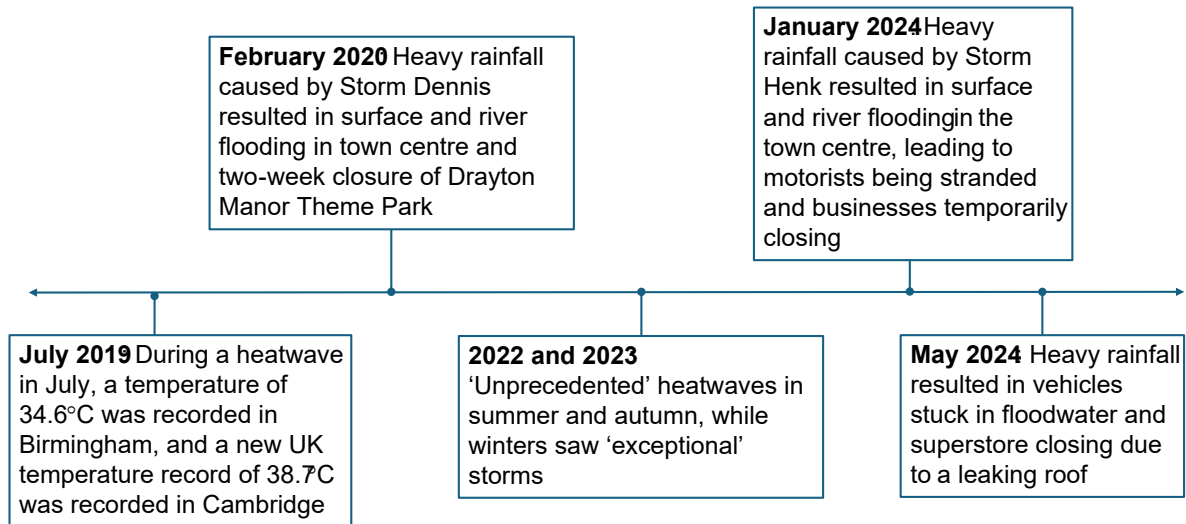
**February 2020** Heavy rainfall caused by Storm Dennis resulted in surface and river flooding in town centre and two-week closure of Drayton Manor Theme Park

**January 2024** Heavy rainfall caused by Storm Henk resulted in surface and river floodingin the town centre, leading to motorists being stranded and businesses temporarily closing

**July 2019** During a heatwave in July, a temperature of 34.6°C was recorded in Birmingham, and a new UK temperature record of 38.7°C was recorded in Cambridge

**2022 and 2023** 'Unprecedented' heatwaves in summer and autumn, while winters saw 'exceptional' storms

**May 2024** Heavy rainfall resulted in vehicles stuck in floodwater and superstore closing due to a leaking roof